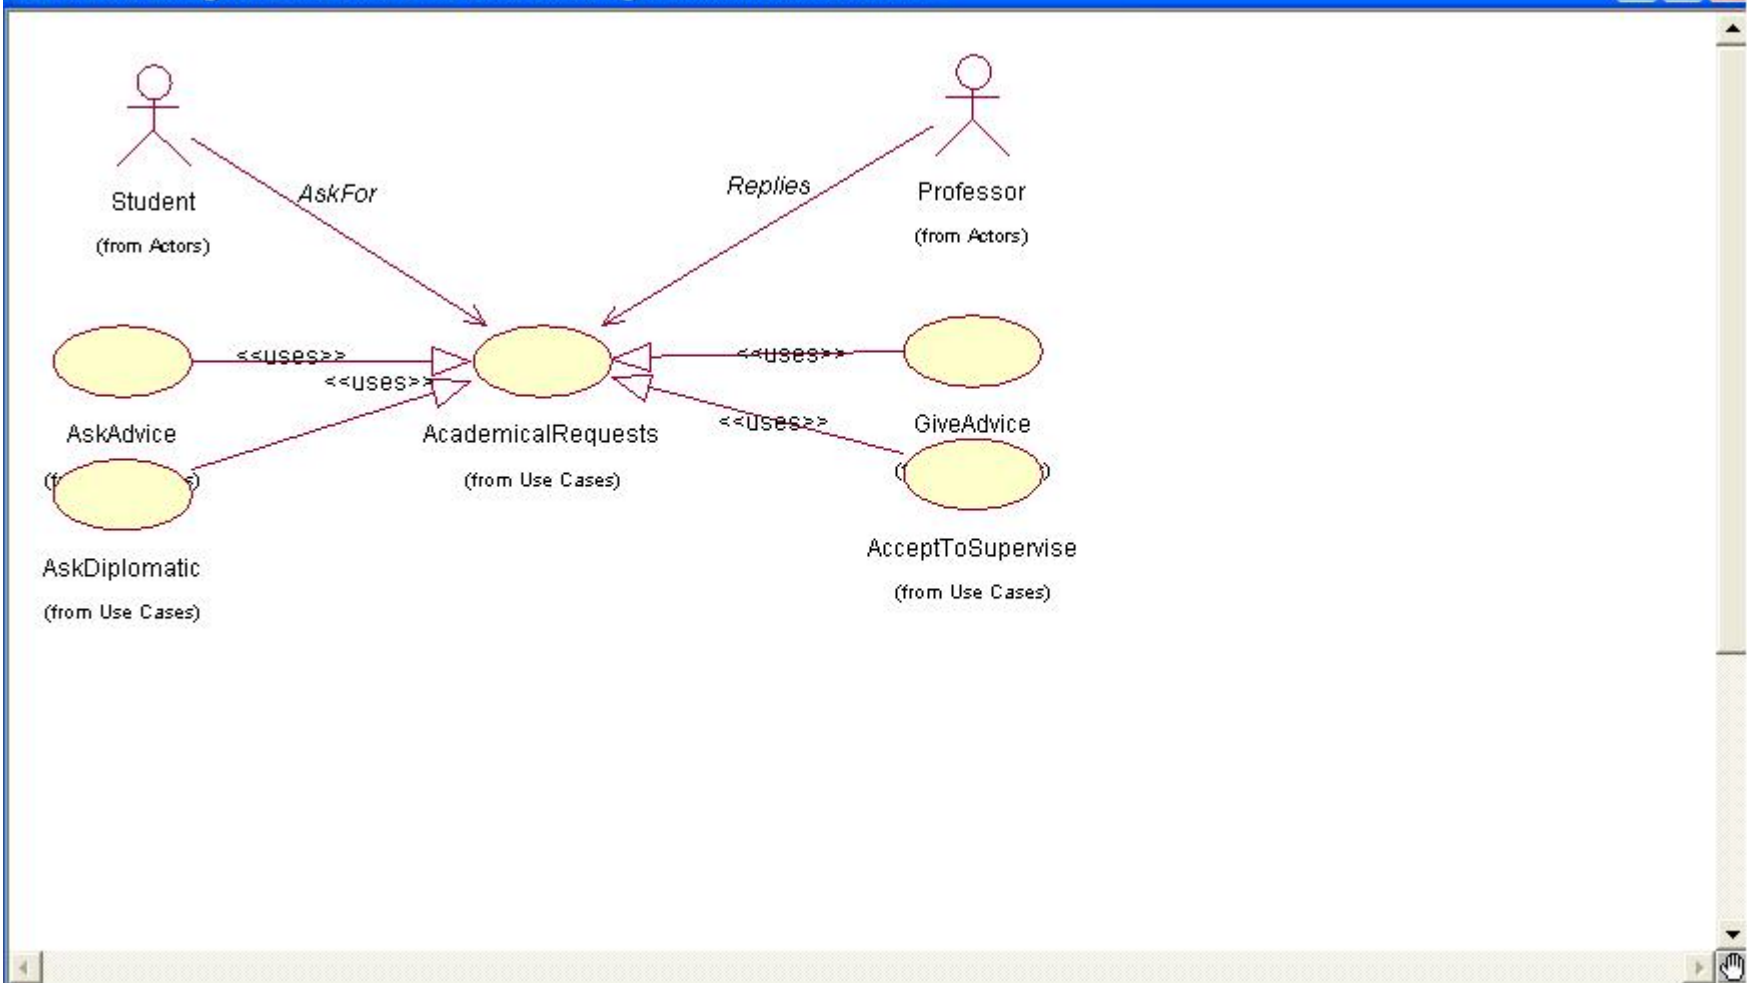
Student
(from Actors)

AskFor

Replies

Professor
(from Actors)

<<uses>>

<<uses>>

<<uses>>

<<uses>>

AskAdvice
(f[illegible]s)

AcademicalRequests
(from Use Cases)

GiveAdvice
([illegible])

AskDiplomatic
(from Use Cases)

AcceptToSupervise
(from Use Cases)